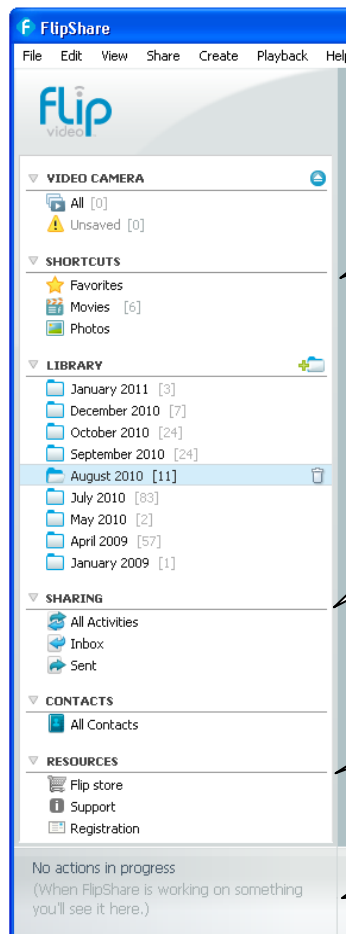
FlipShare

File Edit View Share Create Playback Help

flip video

VIDEO CAMERA
All [0]
Unsaved [0]

SHORTCUTS
Favorites
Movies [6]
Photos

LIBRARY
January 2011 [3]
December 2010 [7]
October 2010 [24]
September 2010 [24]
August 2010 [11]
July 2010 [83]
May 2010 [2]
April 2009 [57]
January 2009 [1]

SHARING
All Activities
Inbox
Sent

CONTACTS
All Contacts

RESOURCES
Flip store
Support
Registration

No actions in progress
(When FlipShare is working on something you'll see it here.)